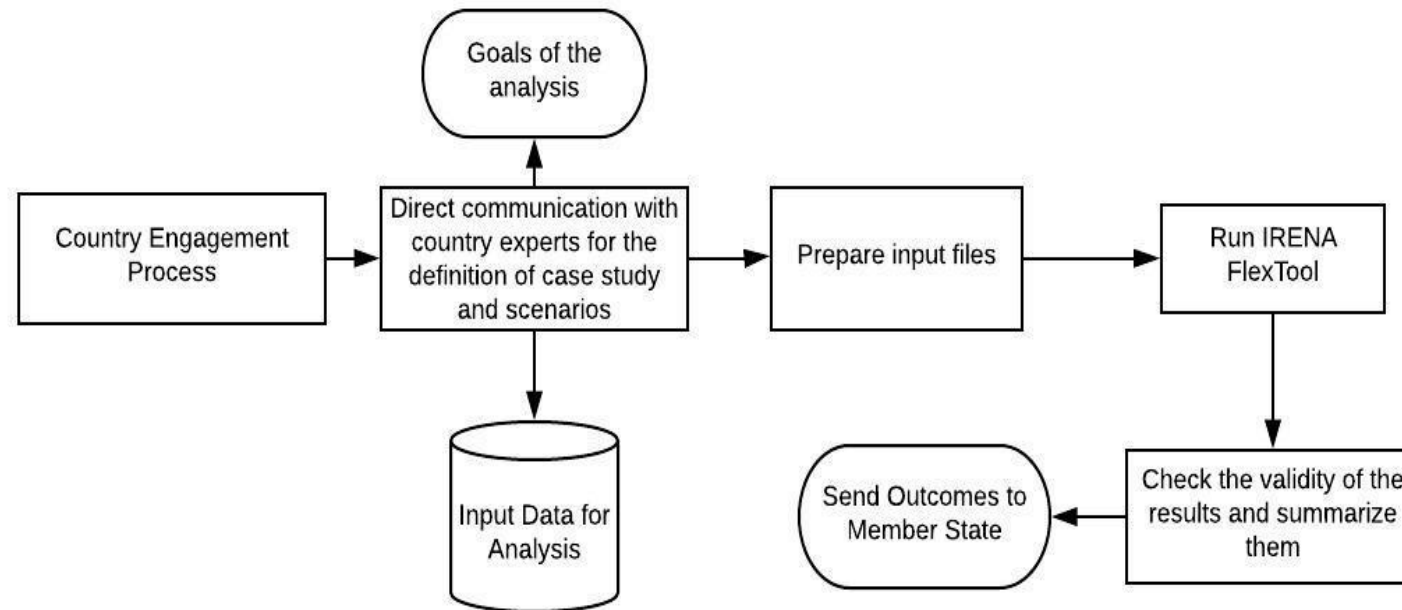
Goals of the analysis

Country Engagement Process

Direct communication with country experts for the definition of case study and scenarios

Prepare input files

Run IRENA FlexTool

Input Data for Analysis

Send Outcomes to Member State

Check the validity of the results and summarize them